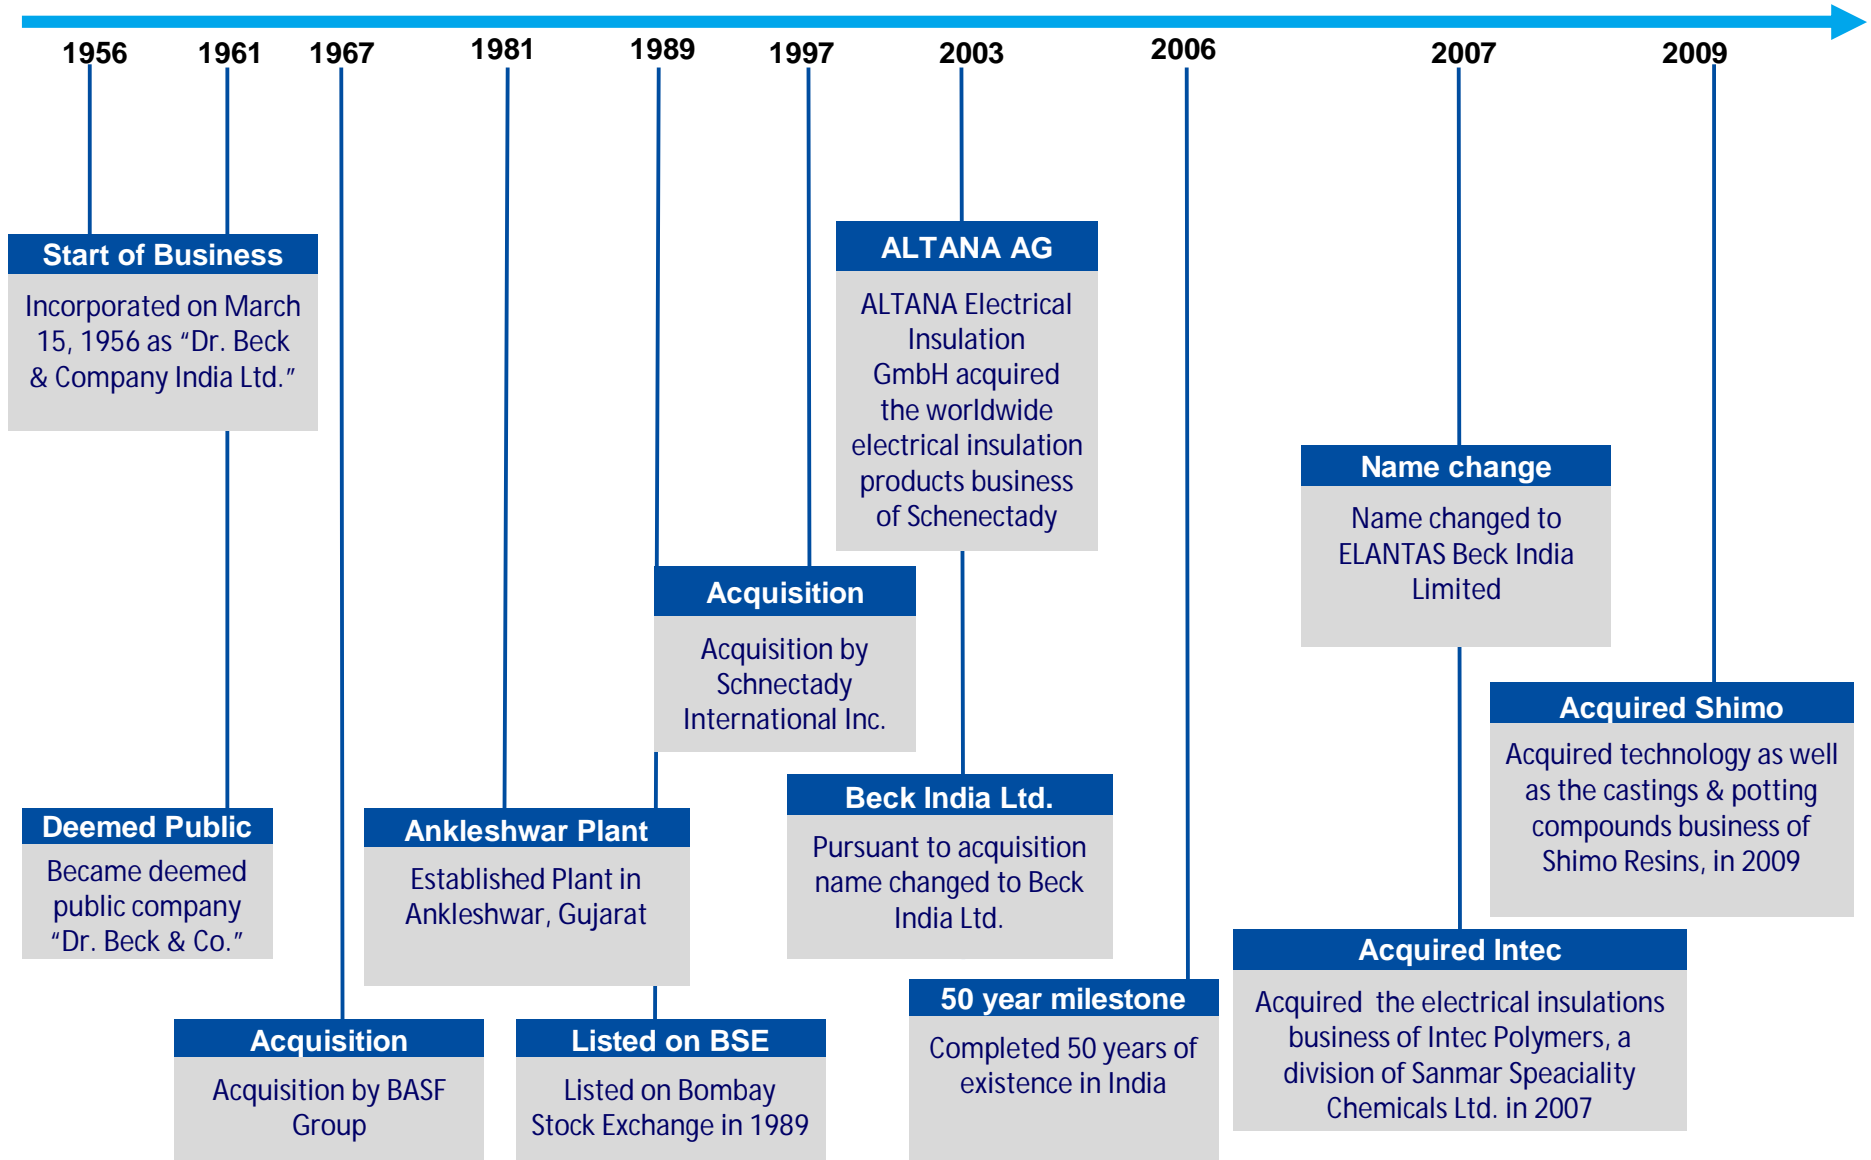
1956 1961 1967 1981 1989 1997 2003 2006 2007 2009

Start of Business

Incorporated on March 15, 1956 as “Dr. Beck & Company India Ltd.”

ALTANA AG

ALTANA Electrical Insulation GmbH acquired the worldwide electrical insulation products business of Schenectady

Name change

Name changed to ELANTAS Beck India Limited

Acquisition

Acquisition by Schnectady International Inc.

Acquired Shimo

Acquired technology as well as the castings & potting compounds business of Shimo Resins, in 2009

Deemed Public

Became deemed public company “Dr. Beck & Co.”

Ankleshwar Plant

Established Plant in Ankleshwar, Gujarat

Beck India Ltd.

Pursuant to acquisition name changed to Beck India Ltd.

Acquired Intec

Acquired the electrical insulations business of Intec Polymers, a division of Sanmar Speaciality Chemicals Ltd. in 2007

50 year milestone

Completed 50 years of existence in India

Acquisition

Acquisition by BASF Group

Listed on BSE

Listed on Bombay Stock Exchange in 1989